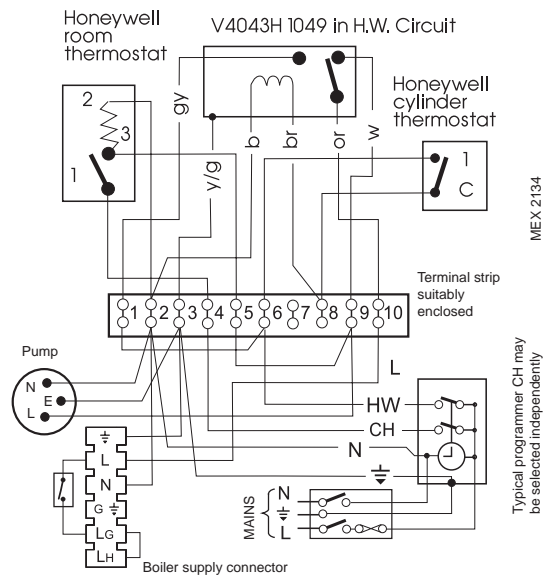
Honeywell room thermostat

V4043H 1049 in H.W. Circuit

Honeywell cylinder thermostat

2
3
1

gy
y/g
b
br
or
w

1
C

MEX 2134

Terminal strip suitably enclosed

1 2 3 4 5 6 7 8 9 10

Pump

N
E
L

L

HW
CH
N

Typical programmer CH may be selected independently

L
N
G
LG
LH

MAINS
N
L

Boiler supply connector